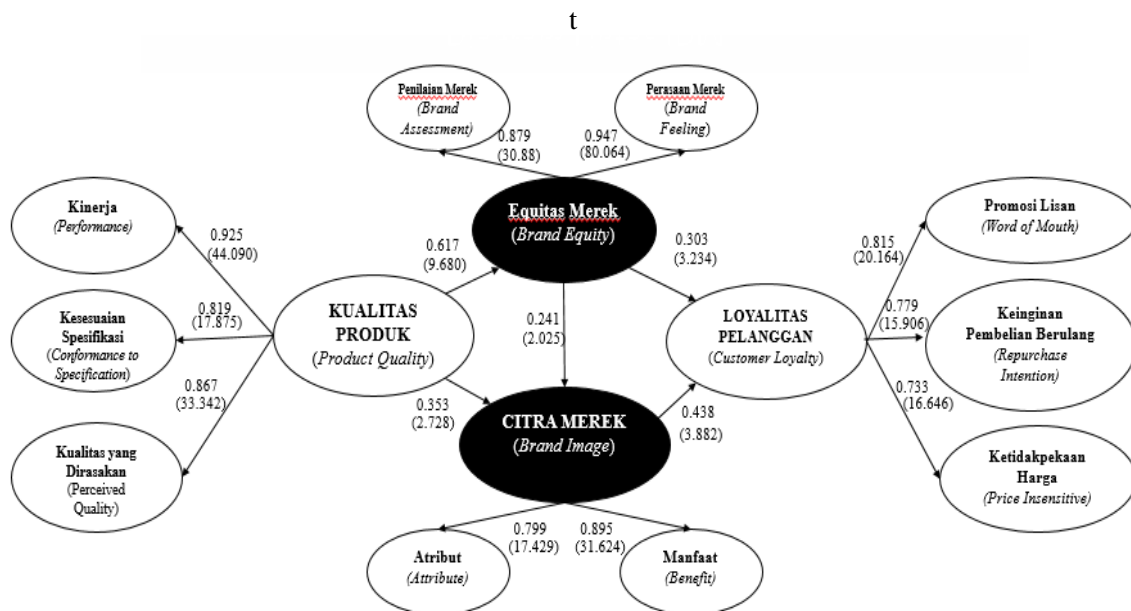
t

Penilaian Merek (Brand Assessment)

Perasaan Merek (Brand Feeling)

0.879 (30.88)

0.947 (80.064)

Kinerja (Performance)

0.925 (44.090)

Equitas Merek (Brand Equity)

0.617 (9.680)

0.303 (3.234)

Promosi Lisan (Word of Mouth)

0.815 (20.164)

Kesesuaian Spesifikasi (Conformance to Specification)

0.819 (17.875)

KUALITAS PRODUK (Product Quality)

0.241 (2.025)

LOYALITAS PELANGGAN (Customer Loyalty)

0.779 (15.906)

Keinginan Pembelian Berulang (Repurchase Intention)

0.867 (33.342)

0.353 (2.728)

CITRA MEREK (Brand Image)

0.438 (3.882)

0.733 (16.646)

Kualitas yang Dirasakan (Perceived Quality)

Ketidakpekaan Harga (Price Insensitive)

0.799 (17.429)

0.895 (31.624)

Atribut (Attribute)

Manfaat (Benefit)